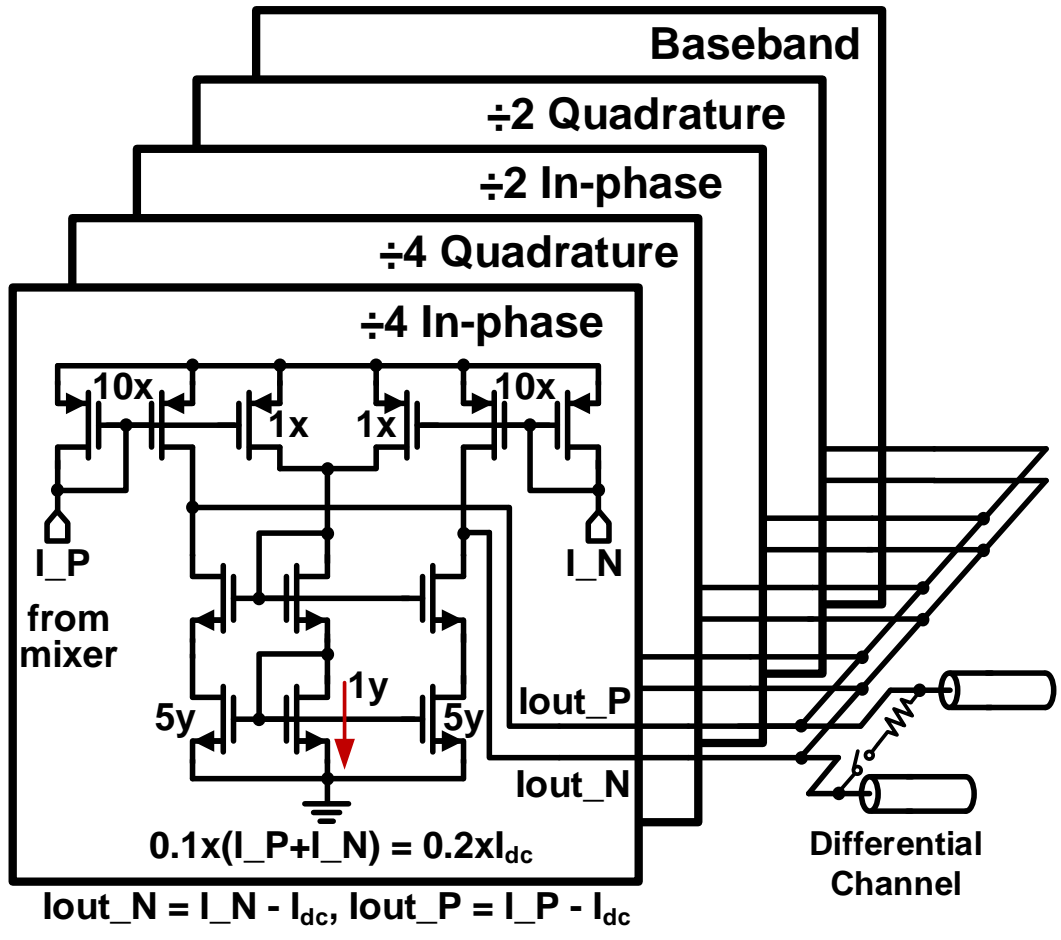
Baseband

÷2 Quadrature

÷2 In-phase

÷4 Quadrature

÷4 In-phase

10x

10x

1x

1x

I_P

I_N

from mixer

1y

5y

5y

Iout_P

Iout_N

$0.1x(I\_P+I\_N) = 0.2xI_{dc}$

Differential Channel

$Iout\_N = I\_N - I_{dc}$, $Iout\_P = I\_P - I_{dc}$